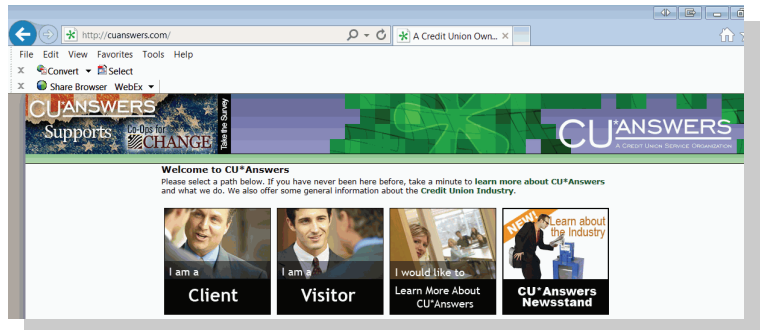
http://cuanswers.com/
A Credit Union Own...
File Edit View Favorites Tools Help
Convert Select
Share Browser WebEx
CU*ANSWERS Supports Co-Ops for CHANGE Take the Survey
CU*ANSWERS
A CREDIT UNION SERVICE ORGANIZATION
Welcome to CU*Answers
Please select a path below. If you have never been here before, take a minute to learn more about CU*Answers and what we do. We also offer some general information about the Credit Union Industry.
I am a Client
I am a Visitor
I would like to Learn More About CU*Answers
NEW! Learn about the Industry
CU*Answers Newsstand